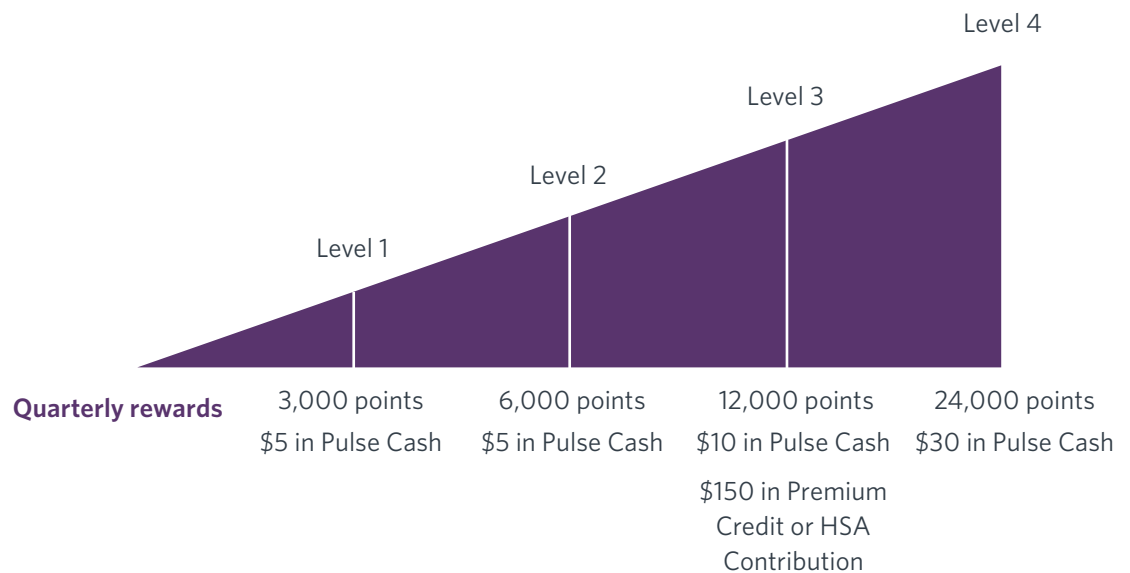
Level 4

Level 3

Level 2

Level 1

Quarterly rewards

3,000 points
$5 in Pulse Cash

6,000 points
$5 in Pulse Cash

12,000 points
$10 in Pulse Cash
$150 in Premium Credit or HSA Contribution

24,000 points
$30 in Pulse Cash